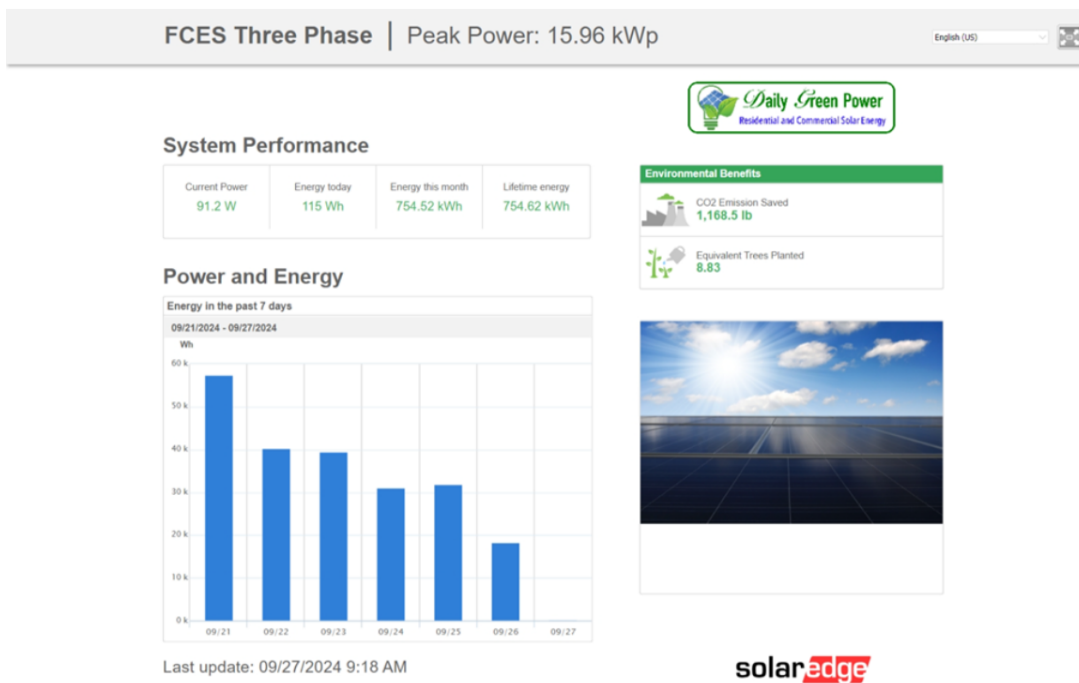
FCES Three Phase | Peak Power: 15.96 kWp

English (US)

Daily Green Power
Residential and Commercial Solar Energy

System Performance

| Current Power | Energy today | Energy this month | Lifetime energy |
|---|---|---|---|
| 91.2 W | 115 Wh | 754.52 kWh | 754.62 kWh |

Environmental Benefits

CO2 Emission Saved
1,168.5 lb

Equivalent Trees Planted
8.83

Power and Energy

Energy in the past 7 days

09/21/2024 - 09/27/2024

Wh

60 k
50 k
40 k
30 k
20 k
10 k
0 k

09/21 09/22 09/23 09/24 09/25 09/26 09/27

Last update: 09/27/2024 9:18 AM

solaredge